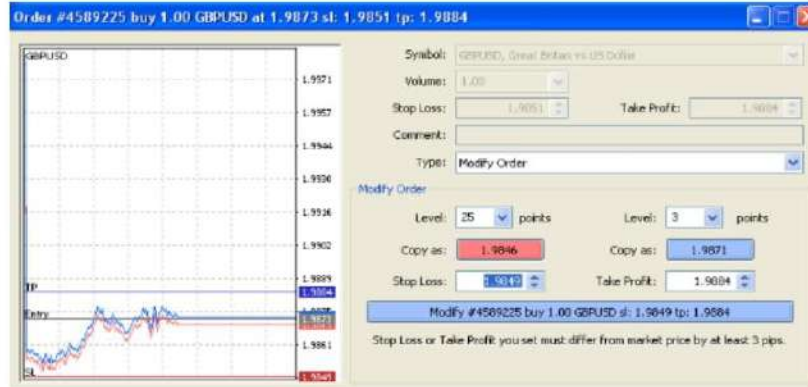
Order #4589225 buy 1.00 GBPUSD at 1.9873 sl: 1.9851 tp: 1.9884

GBPUSD

1.9971
1.9957
1.9944
1.9930
1.9916
1.9902
1.9889
TP 1.9884
Entry
1.9861
SL 1.9849

Symbol: GBPUSD, Great Britain vs US Dollar
Volume: 1.00
Stop Loss: 1.9851
Take Profit: 1.9884
Comment:
Type: Modify Order

Modify Order
Level: 25 points
Level: 3 points
Copy as: 1.9846
Copy as: 1.9871
Stop Loss: 1.9849
Take Profit: 1.9884

Modify #4589225 buy 1.00 GBPUSD sl: 1.9849 tp: 1.9884

Stop Loss or Take Profit you set must differ from market price by at least 3 pips.